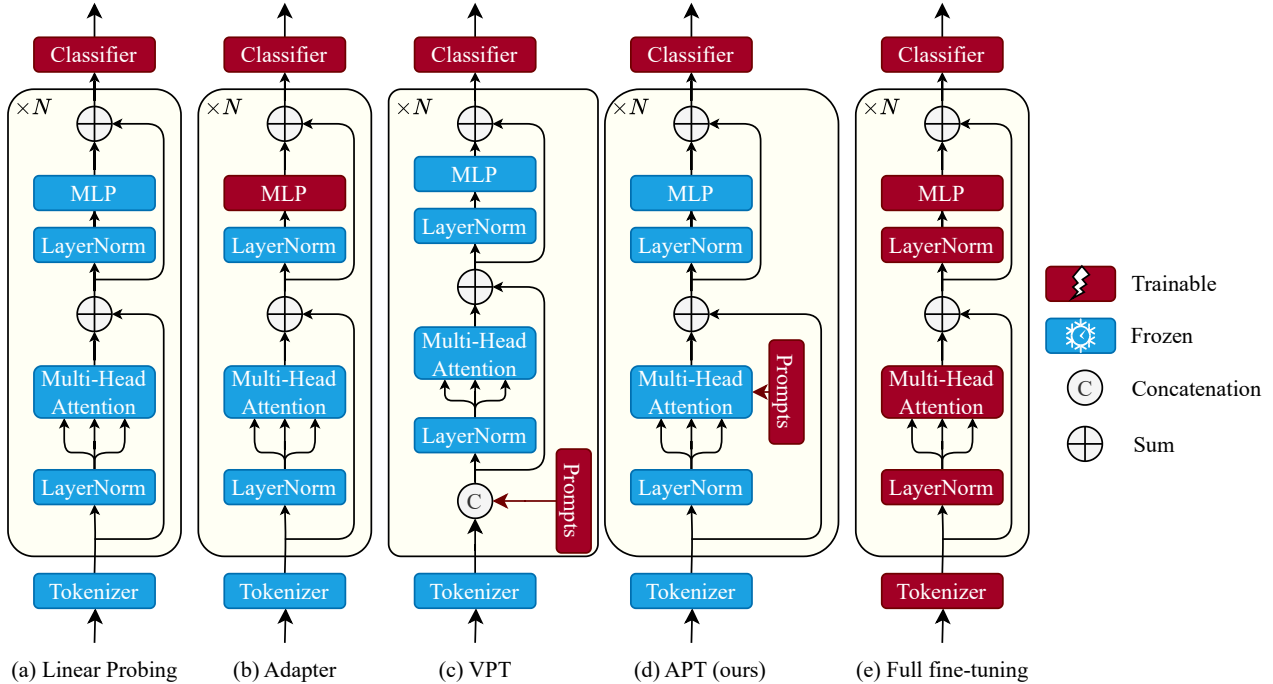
Classifier
$\times N$
MLP
LayerNorm
Multi-Head Attention
LayerNorm
Tokenizer
(a) Linear Probing

Classifier
$\times N$
MLP
LayerNorm
Multi-Head Attention
LayerNorm
Tokenizer
(b) Adapter

Classifier
$\times N$
MLP
LayerNorm
Multi-Head Attention
LayerNorm
C
Prompts
Tokenizer
(c) VPT

Classifier
$\times N$
MLP
LayerNorm
Prompts
Multi-Head Attention
LayerNorm
Tokenizer
(d) APT (ours)

Classifier
$\times N$
MLP
LayerNorm
Multi-Head Attention
LayerNorm
Tokenizer
(e) Full fine-tuning

Trainable
Frozen
C Concatenation
Sum